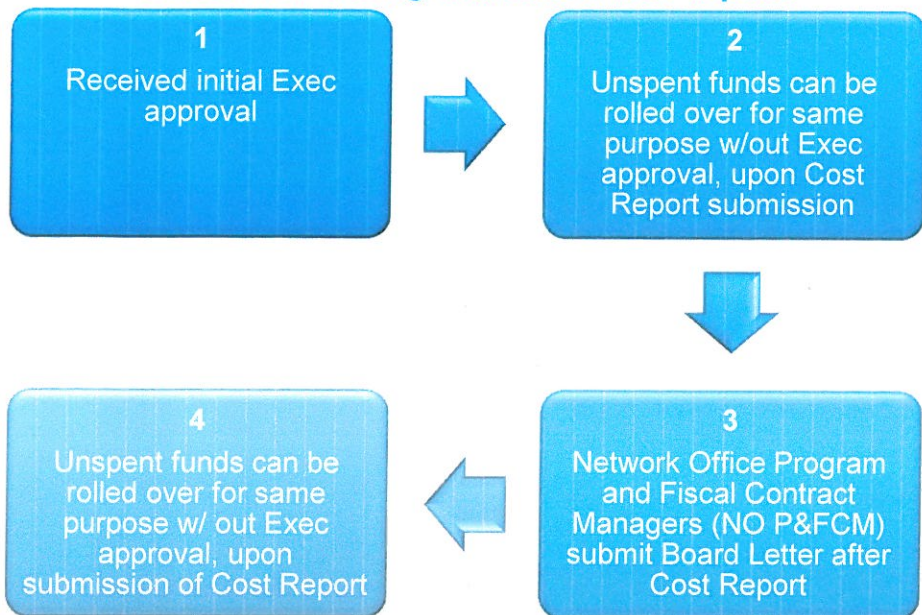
1
Received initial Exec approval

2
Unspent funds can be rolled over for same purpose w/out Exec approval, upon Cost Report submission

3
Network Office Program and Fiscal Contract Managers (NO P&FCM) submit Board Letter after Cost Report

4
Unspent funds can be rolled over for same purpose w/ out Exec approval, upon submission of Cost Report